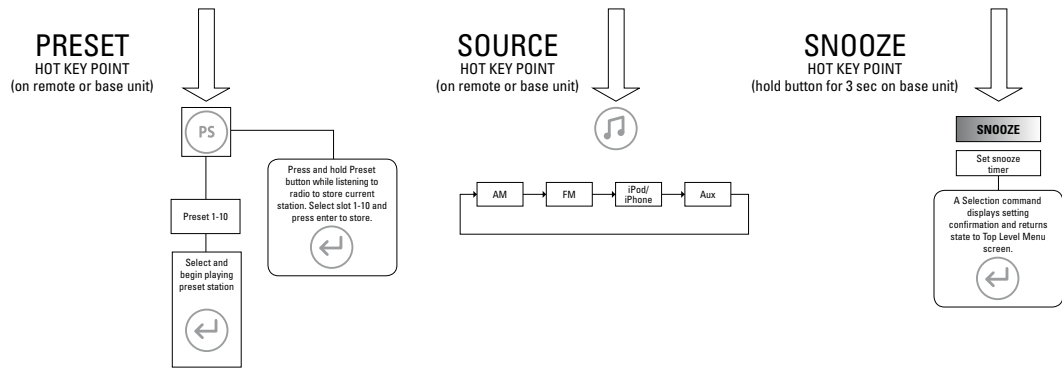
PRESET
HOT KEY POINT
(on remote or base unit)

PS

Preset 1-10

Select and begin playing preset station

Press and hold Preset button while listening to radio to store current station. Select slot 1-10 and press enter to store.

SOURCE
HOT KEY POINT
(on remote or base unit)

AM

FM

iPod/ iPhone

Aux

SNOOZE
HOT KEY POINT
(hold button for 3 sec on base unit)

SNOOZE

Set snooze timer

A Selection command displays setting confirmation and returns state to Top Level Menu screen.